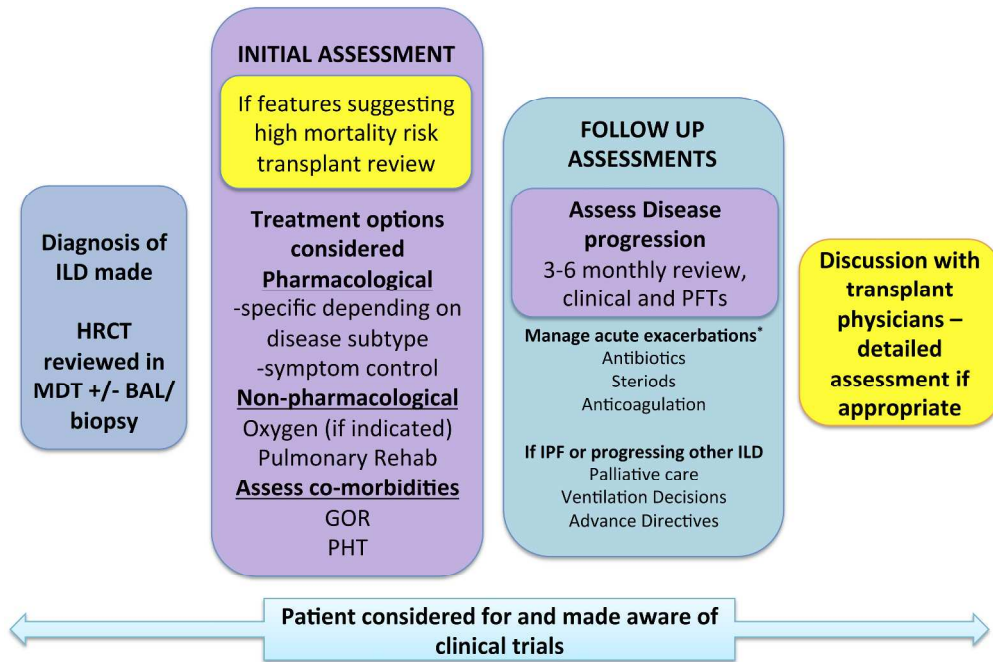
Diagnosis of ILD made

HRCT reviewed in MDT +/- BAL/ biopsy

INITIAL ASSESSMENT

If features suggesting high mortality risk transplant review

Treatment options considered
Pharmacological
-specific depending on disease subtype
-symptom control
Non-pharmacological
Oxygen (if indicated)
Pulmonary Rehab
Assess co-morbidities
GOR
PHT

FOLLOW UP ASSESSMENTS

Assess Disease progression
3-6 monthly review, clinical and PFTs

Manage acute exacerbations*
Antibiotics
Steriods
Anticoagulation

If IPF or progressing other ILD
Palliative care
Ventilation Decisions
Advance Directives

Discussion with transplant physicians – detailed assessment if appropriate

Patient considered for and made aware of clinical trials